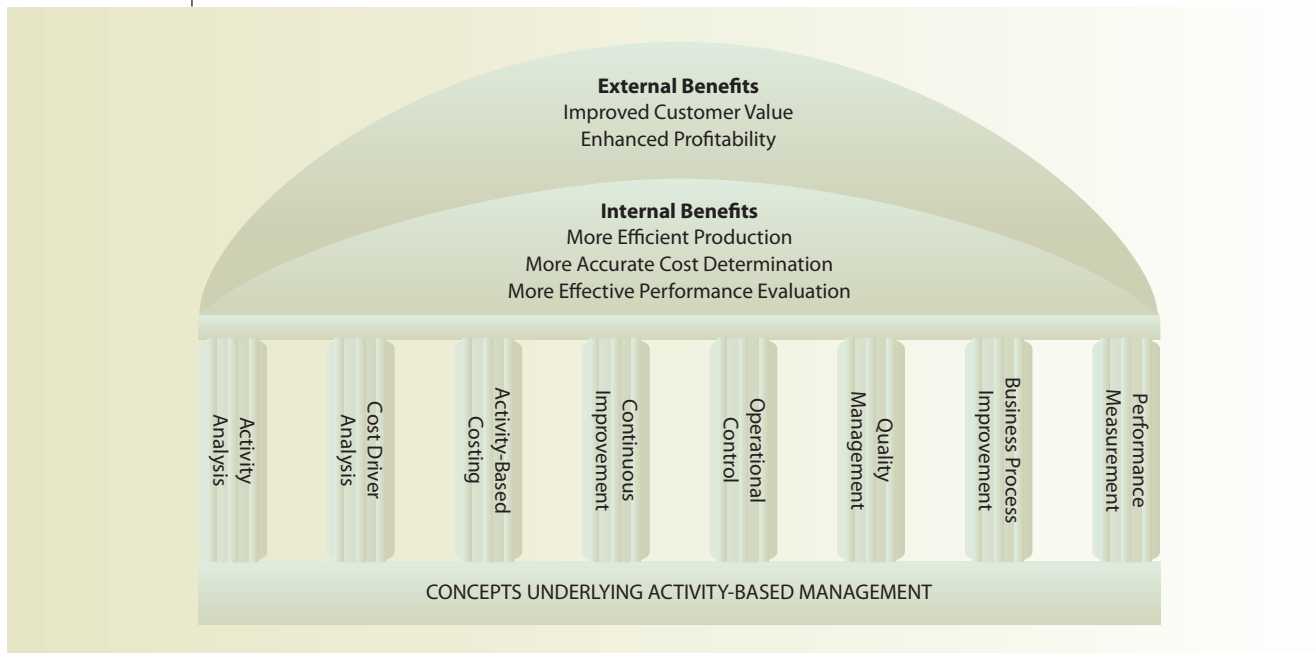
**External Benefits**
Improved Customer Value
Enhanced Profitability

**Internal Benefits**
More Efficient Production
More Accurate Cost Determination
More Effective Performance Evaluation

Activity Analysis

Cost Driver Analysis

Activity-Based Costing

Continuous Improvement

Operational Control

Quality Management

Business Process Improvement

Performance Measurement

CONCEPTS UNDERLYING ACTIVITY-BASED MANAGEMENT